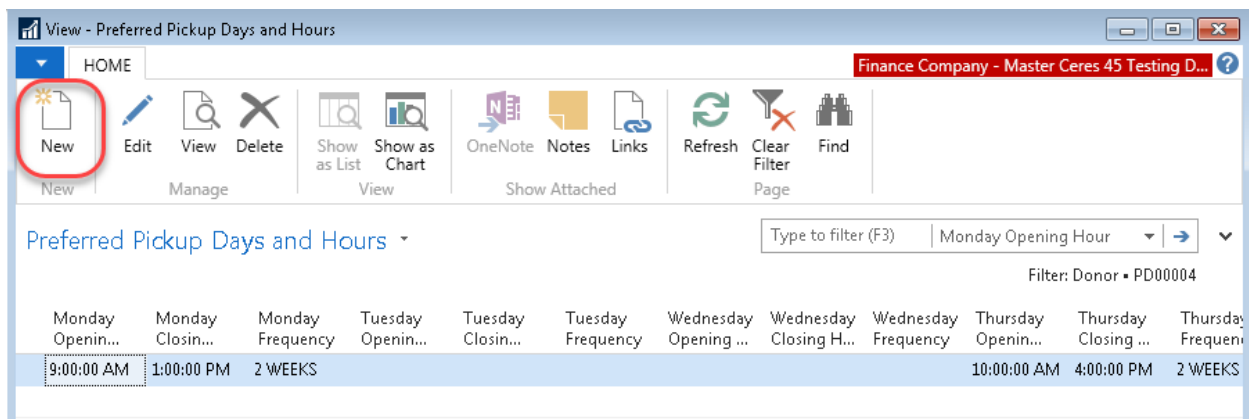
View - Preferred Pickup Days and Hours

HOME

Finance Company - Master Ceres 45 Testing D...

New
New

Edit View Delete
Manage

Show as List Show as Chart
View

OneNote Notes Links
Show Attached

Refresh Clear Filter Find
Page

Preferred Pickup Days and Hours

Type to filter (F3) Monday Opening Hour

Filter: Donor • PD00004

| Monday Openin... | Monday Closin... | Monday Frequency | Tuesday Openin... | Tuesday Closin... | Tuesday Frequency | Wednesday Opening ... | Wednesday Closing H... | Wednesday Frequency | Thursday Openin... | Thursday Closing ... | Thursday Frequen |
|---|---|---|---|---|---|---|---|---|---|---|---|
| 9:00:00 AM | 1:00:00 PM | 2 WEEKS | | | | | | | 10:00:00 AM | 4:00:00 PM | 2 WEEKS |